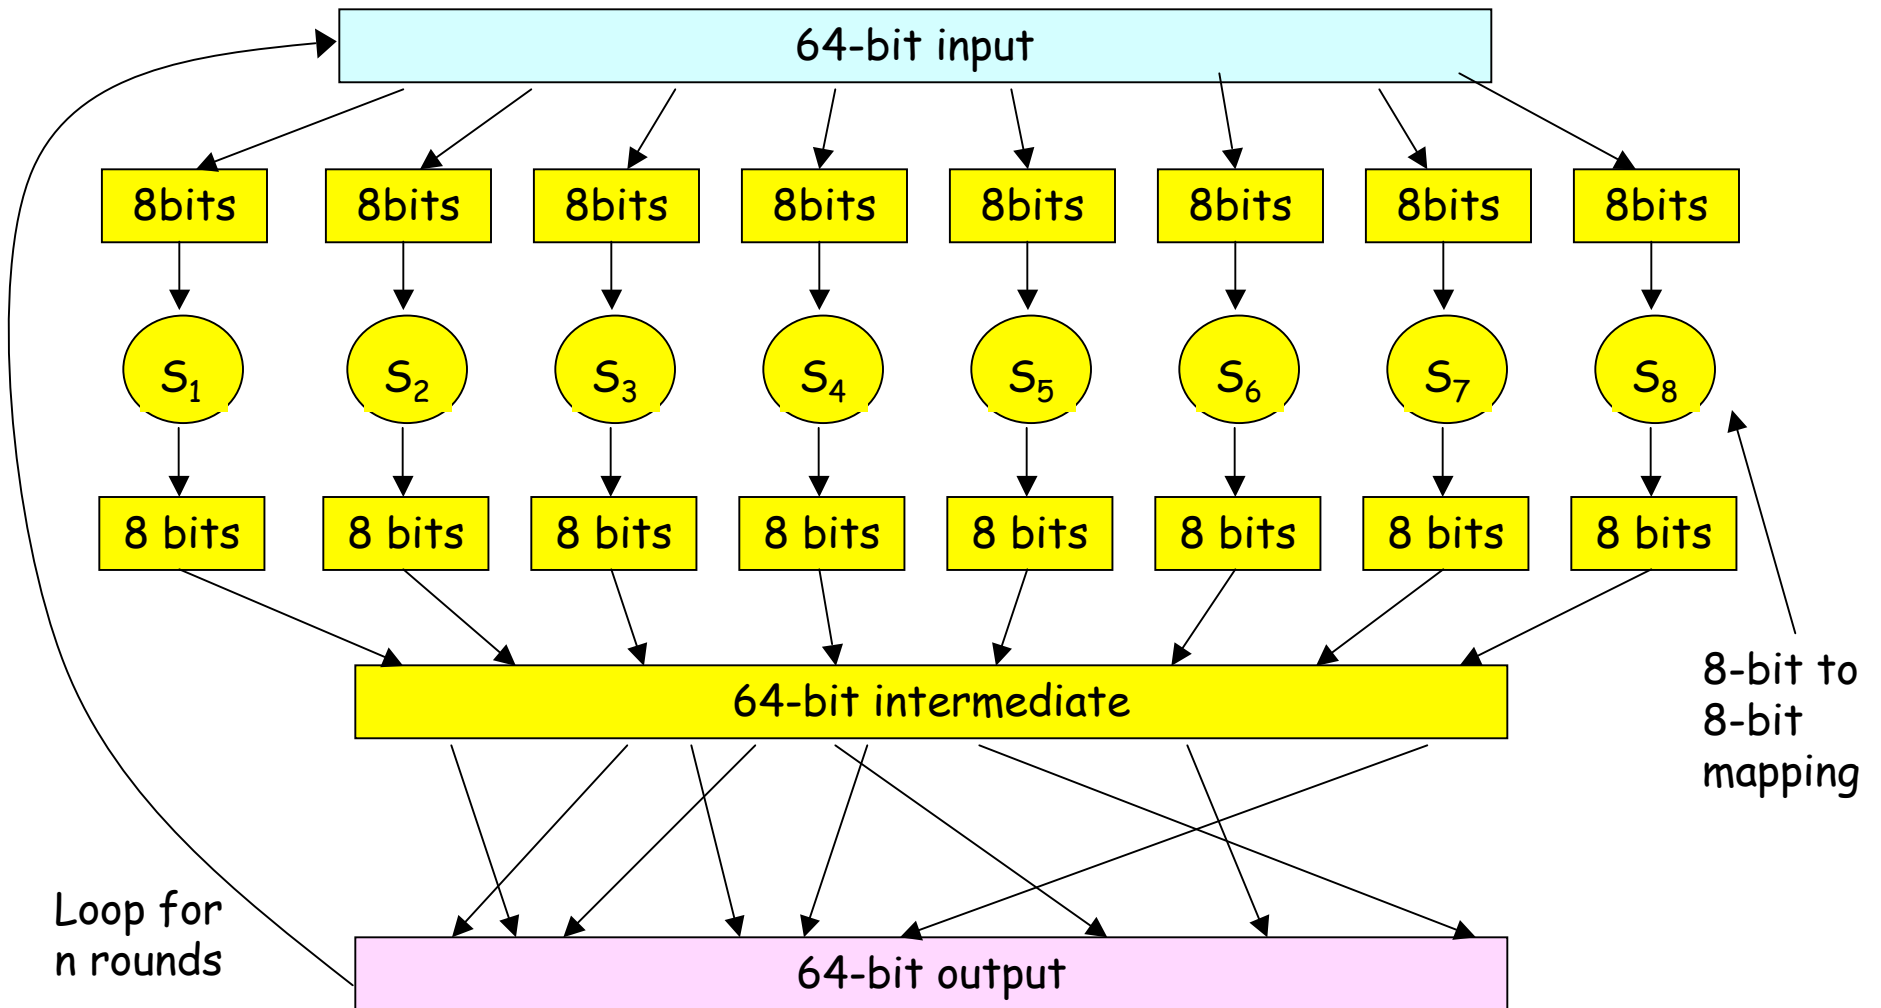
64-bit input

8bits 8bits 8bits 8bits 8bits 8bits 8bits 8bits

$S_1$ $S_2$ $S_3$ $S_4$ $S_5$ $S_6$ $S_7$ $S_8$

8 bits 8 bits 8 bits 8 bits 8 bits 8 bits 8 bits 8 bits

8-bit to 8-bit mapping

64-bit intermediate

Loop for n rounds

64-bit output